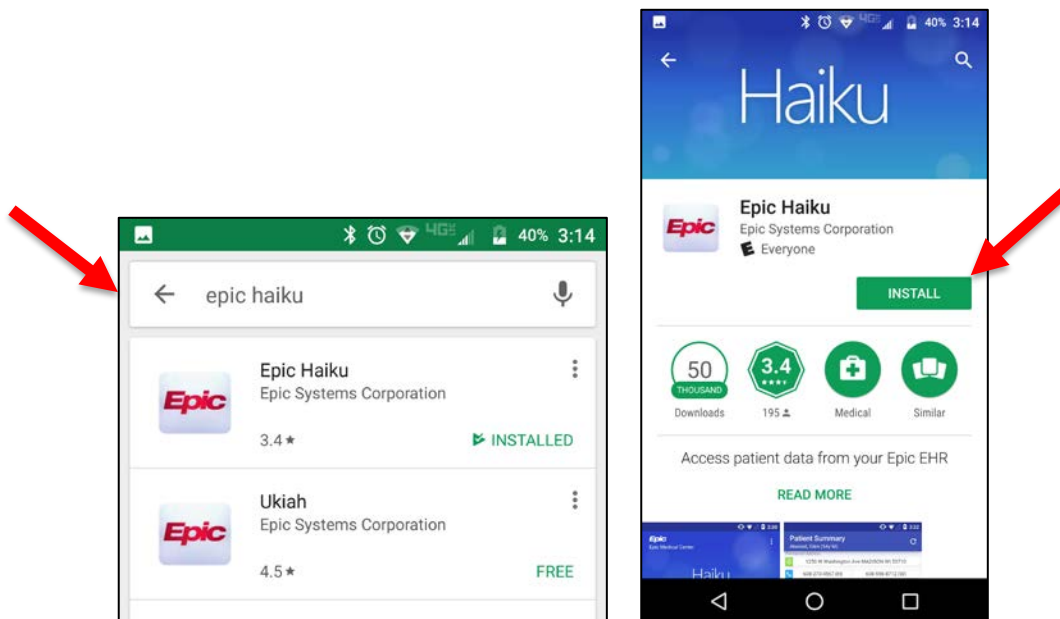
40% 3:14

epic haiku

Epic

Epic Haiku
Epic Systems Corporation
3.4★
INSTALLED

Epic

Ukiah
Epic Systems Corporation
4.5★
FREE

40% 3:14

Haiku

Epic

Epic Haiku
Epic Systems Corporation
Everyone

INSTALL

50
THOUSAND
Downloads

3.4
195

Medical

Similar

Access patient data from your Epic EHR

READ MORE

Epic
Haiku

Patient Summary